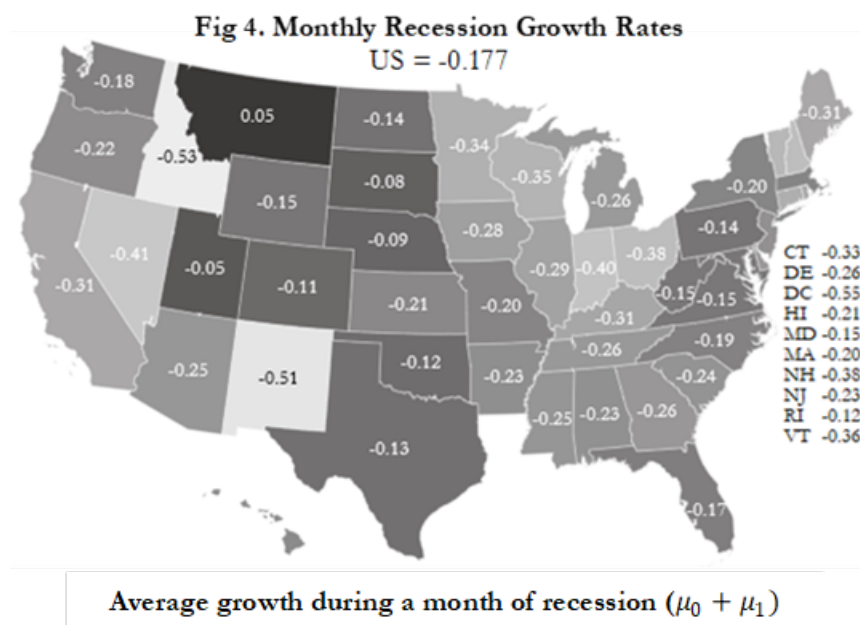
Fig 4. Monthly Recession Growth Rates
US = -0.177

-0.18
0.05
-0.14
-0.22
-0.53
-0.34
-0.31
-0.08
-0.35
-0.15
-0.26
-0.20
-0.28
-0.14
-0.09
-0.41
-0.38
-0.29
-0.40
-0.05
-0.31
-0.11
-0.21
-0.20
-0.15
-0.15
-0.31
-0.19
-0.26
-0.12
-0.25
-0.24
-0.51
-0.23
-0.25
-0.23
-0.26
-0.13
-0.17

CT -0.33
DE -0.26
DC -0.55
HI -0.21
MD -0.15
MA -0.20
NH -0.38
NJ -0.23
RI -0.12
VT -0.36

Average growth during a month of recession $(\mu_0 + \mu_1)$